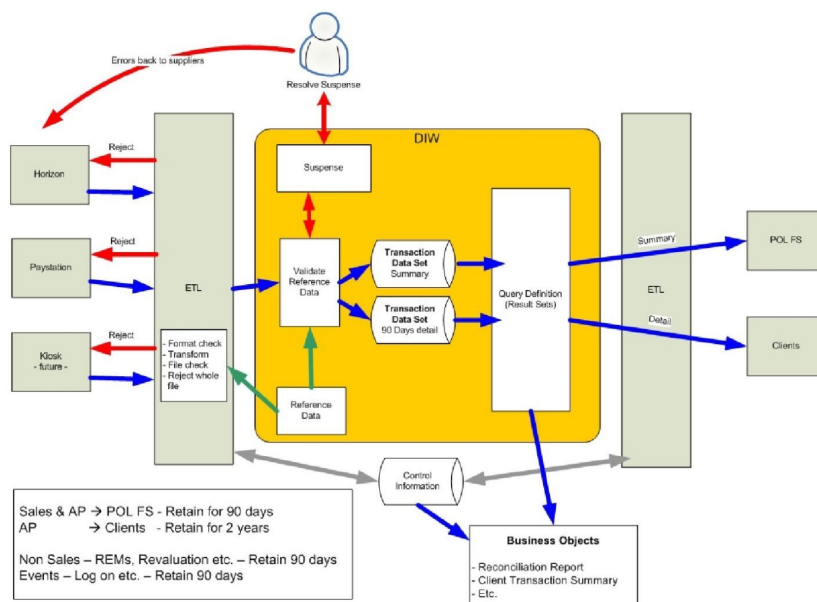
Errors back to suppliers

Resolve Suspense

DIW

Horizon

Reject

Paystation

Reject

Kiosk
- future -

Reject

ETL

- Format check
- Transform
- File check
- Reject whole file

Suspense

Validate Reference Data

Reference Data

Transaction Data Set
Summary

Transaction Data Set
90 Days detail

Query Definition
(Result Sets)

ETL

Summary

Detail

POL FS

Clients

Control Information

Sales & AP → POL FS - Retain for 90 days
AP → Clients - Retain for 2 years

Non Sales – REMs, Revaluation etc. – Retain 90 days
Events – Log on etc. – Retain 90 days

Business Objects

- Reconciliation Report
- Client Transaction Summary
- Etc.